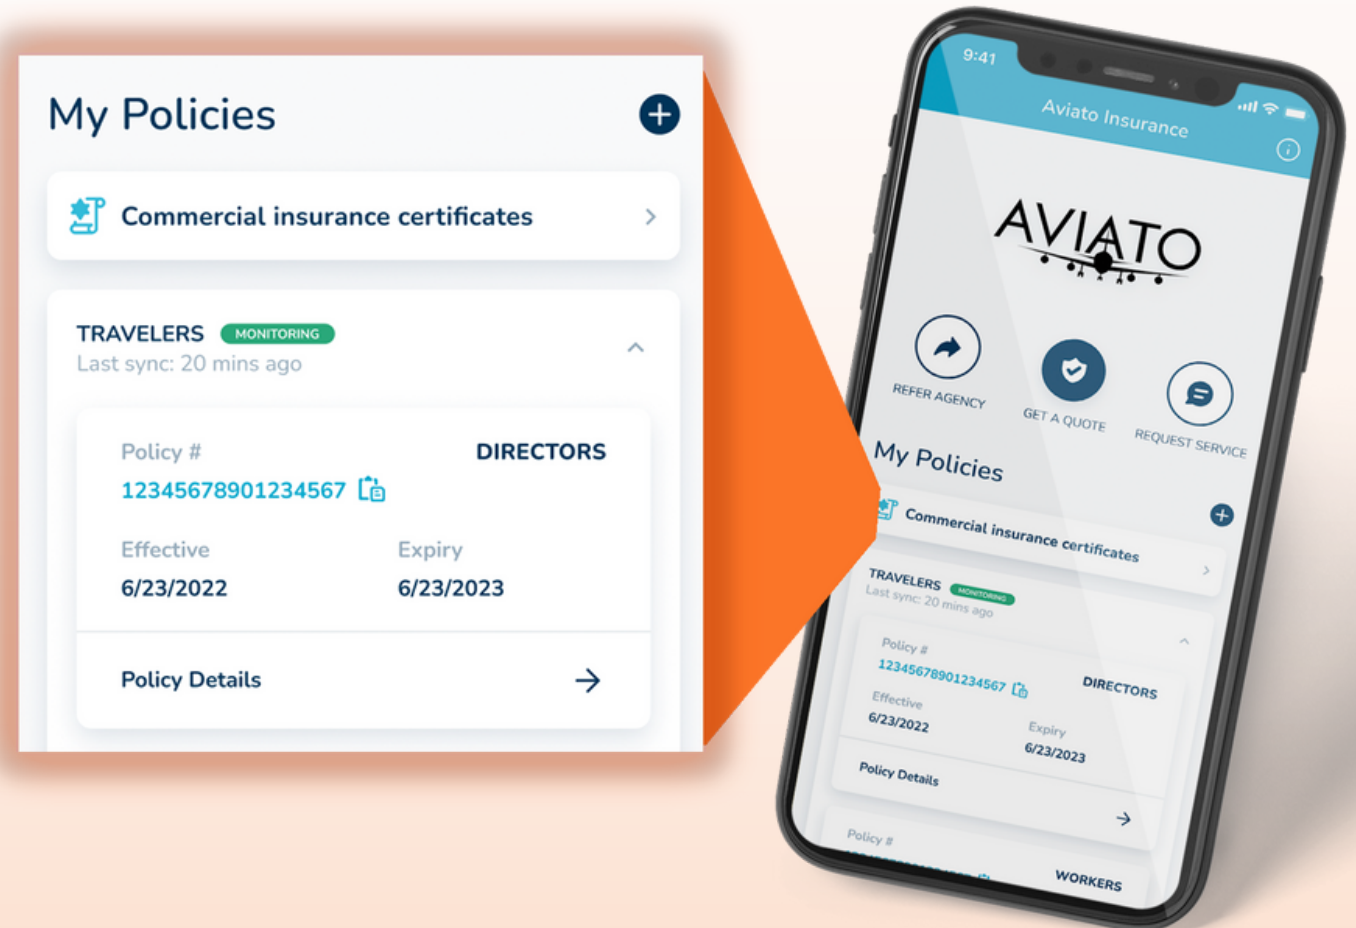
My Policies

Commercial insurance certificates

TRAVELERS MONITORING
Last sync: 20 mins ago

Policy #
12345678901234567

DIRECTORS

Effective
6/23/2022

Expiry
6/23/2023

Policy Details

9:41

Aviato Insurance

AVIATO

REFER AGENCY

GET A QUOTE

REQUEST SERVICE

My Policies

Commercial insurance certificates

TRAVELERS MONITORING
Last sync: 20 mins ago

Policy #
12345678901234567

DIRECTORS

Effective
6/23/2022

Expiry
6/23/2023

Policy Details

Policy #

WORKERS